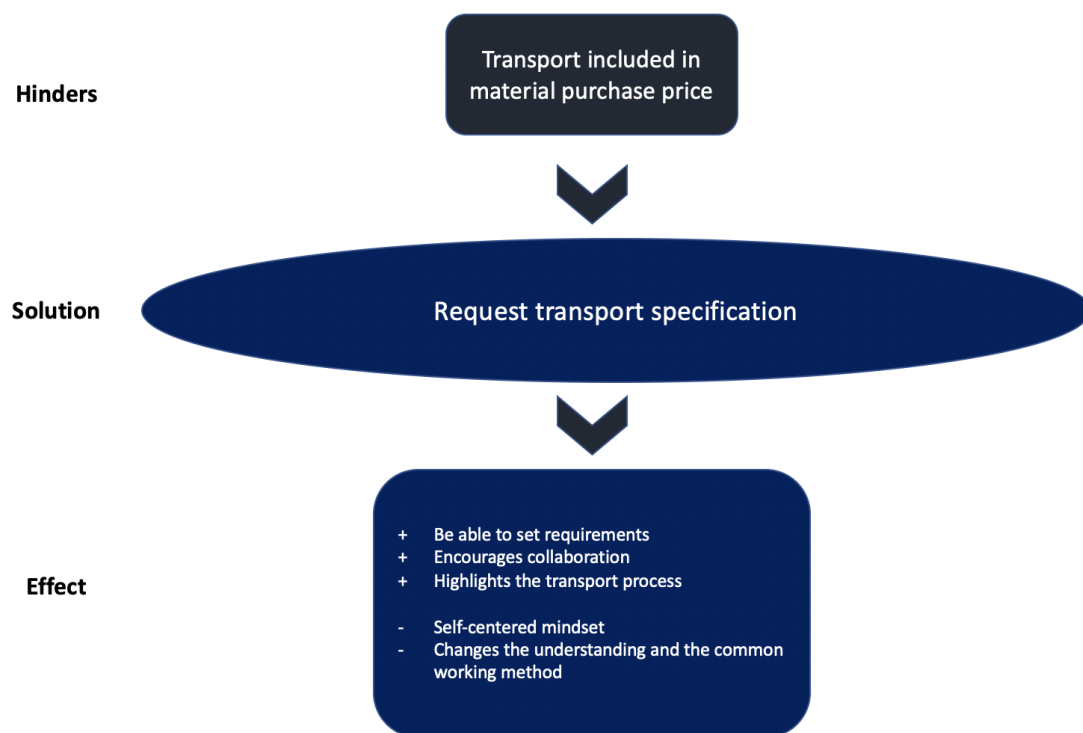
Hinders

Transport included in material purchase price

Solution

Request transport specification

Effect

+ Be able to set requirements
+ Encourages collaboration
+ Highlights the transport process

- Self-centered mindset
- Changes the understanding and the common working method